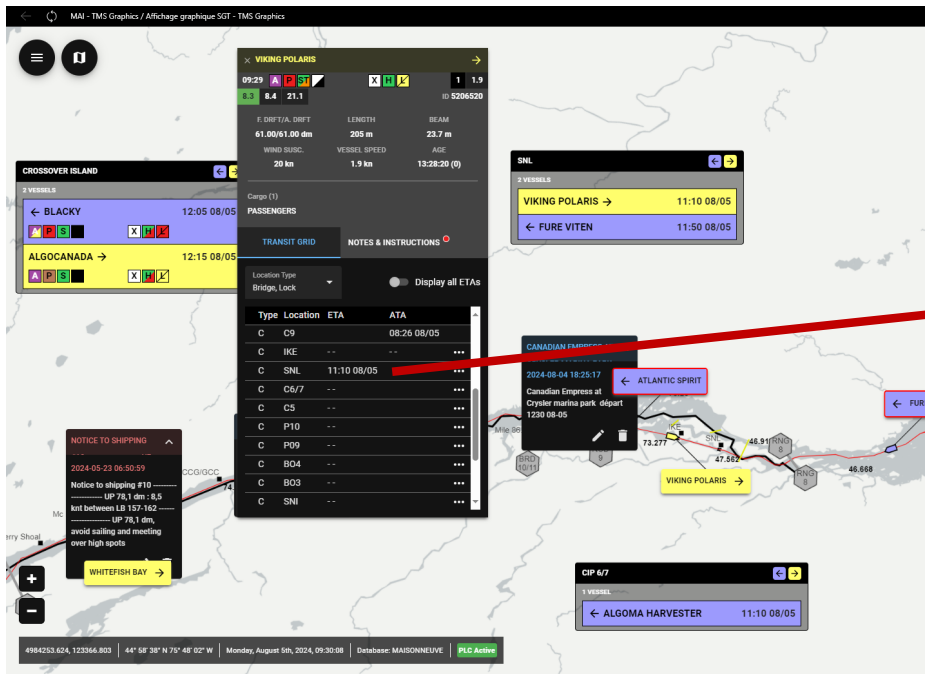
MAI - TMS Graphics / Affichage graphique SGT - TMS Graphics

VIKING POLARIS

09:29 A P ST X H 1 1.9
8.3 8.4 21.1 ID 5206520

F. DRFT/A. DRFT 61.00/61.00 dm
LENGTH 205 m
BEAM 23.7 m
WIND SUSC. 20 kn
VESSEL SPEED 1.9 kn
AGE 13:28:20 (0)

Cargo (1)
PASSENGERS

TRANSIT GRID
NOTES & INSTRUCTIONS

Location Type
Bridge, Lock

Display all ETAs

| Type | Location | ETA | ATA |
|---|---|---|---|
| C | C9 | | 08:26 08/05 |
| C | IKE | - - | - - |
| C | SNL | 11:10 08/05 | |
| C | C6/7 | - - | |
| C | C5 | - - | |
| C | P10 | - - | |
| C | P09 | - - | |
| C | BO4 | - - | |
| C | BO3 | - - | |
| C | SNI | - - | |

CROSSOVER ISLAND
2 VESSELS
← BLACKY 12:05 08/05
A P S X H
ALGOCANADA → 12:15 08/05
A P S X H

SNL
2 VESSELS
VIKING POLARIS → 11:10 08/05
← FURE VITEN 11:50 08/05

CANADIAN EMPRESS
2024-08-04 18:25:17
Canadian Empress at Crysler marina park départ 1230 08-05

← ATLANTIC SPIRIT

← FUR

NOTICE TO SHIPPING
2024-05-23 06:50:59
Notice to shipping #10 ------------- UP 78,1 dm : 8,5 knt between LB 157-162 ------------------ UP 78,1 dm, avoid sailing and meeting over high spots

WHITEFISH BAY →

VIKING POLARIS →

IKE
SNL
73.277
47.562
46.91
46.668
RNG 8
RNG 8
BRG 10/11
9
Mile 66
GCC/GCC
74
Mc
rry Shoal

CIP 6/7
1 VESSEL
← ALGOMA HARVESTER 11:10 08/05

+
−

4984253.624, 123366.803 | 44° 58' 38" N 75° 48' 02" W | Monday, August 5th, 2024, 09:30:08 | Database: MAISONNEUVE | PLC Active